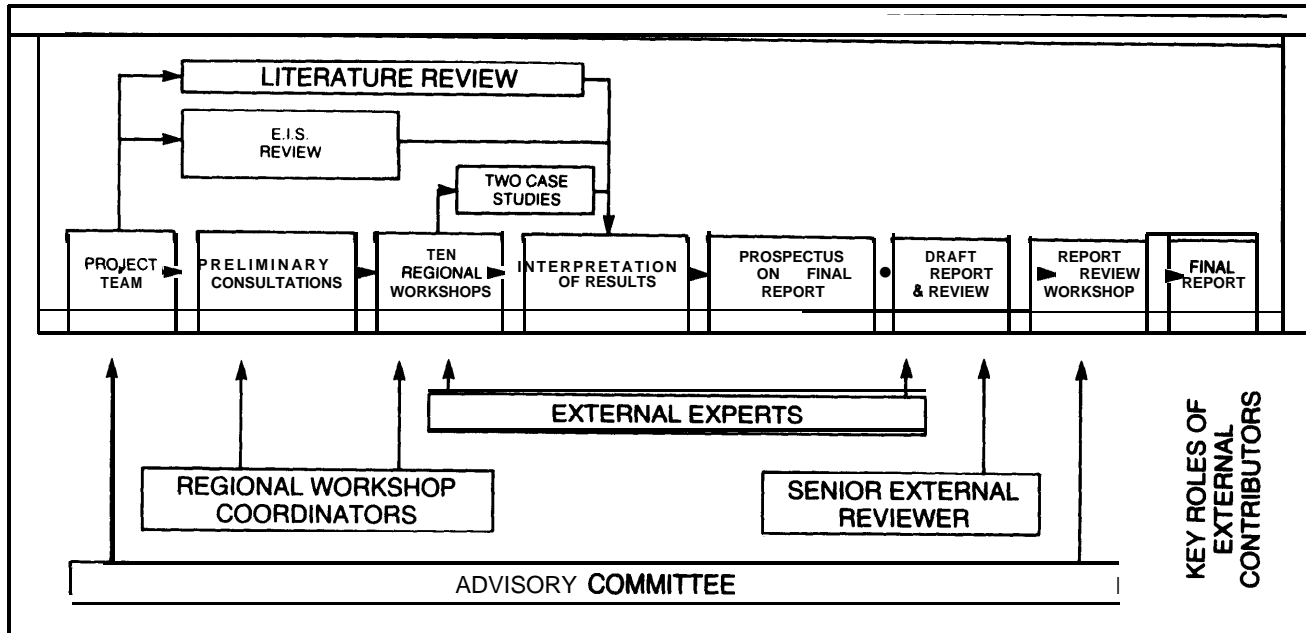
LITERATURE REVIEW

E.I.S. REVIEW

TWO CASE STUDIES

PROJECT TEAM

PRELIMINARY CONSULTATIONS

TEN REGIONAL WORKSHOPS

INTERPRETATION OF RESULTS

PROSPECTUS ON FINAL REPORT

DRAFT REPORT & REVIEW

REPORT REVIEW WORKSHOP

FINAL REPORT

EXTERNAL EXPERTS

REGIONAL WORKSHOP COORDINATORS

SENIOR EXTERNAL REVIEWER

ADVISORY COMMITTEE

KEY ROLES OF EXTERNAL CONTRIBUTORS